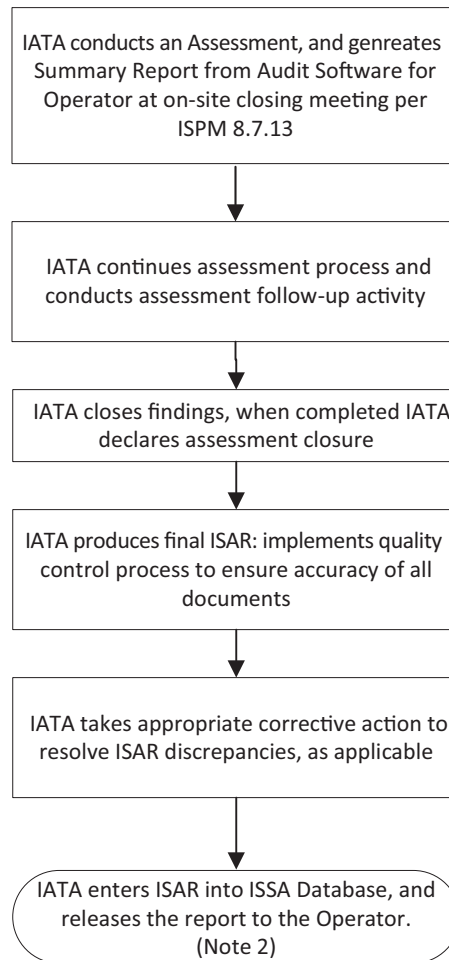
IATA conducts an Assessment, and genreates Summary Report from Audit Software for Operator at on-site closing meeting per ISPM 8.7.13

IATA continues assessment process and conducts assessment follow-up activity

IATA closes findings, when completed IATA declares assessment closure

IATA produces final ISAR: implements quality control process to ensure accuracy of all documents

IATA takes appropriate corrective action to resolve ISAR discrepancies, as applicable

IATA enters ISAR into ISSA Database, and releases the report to the Operator. (Note 2)